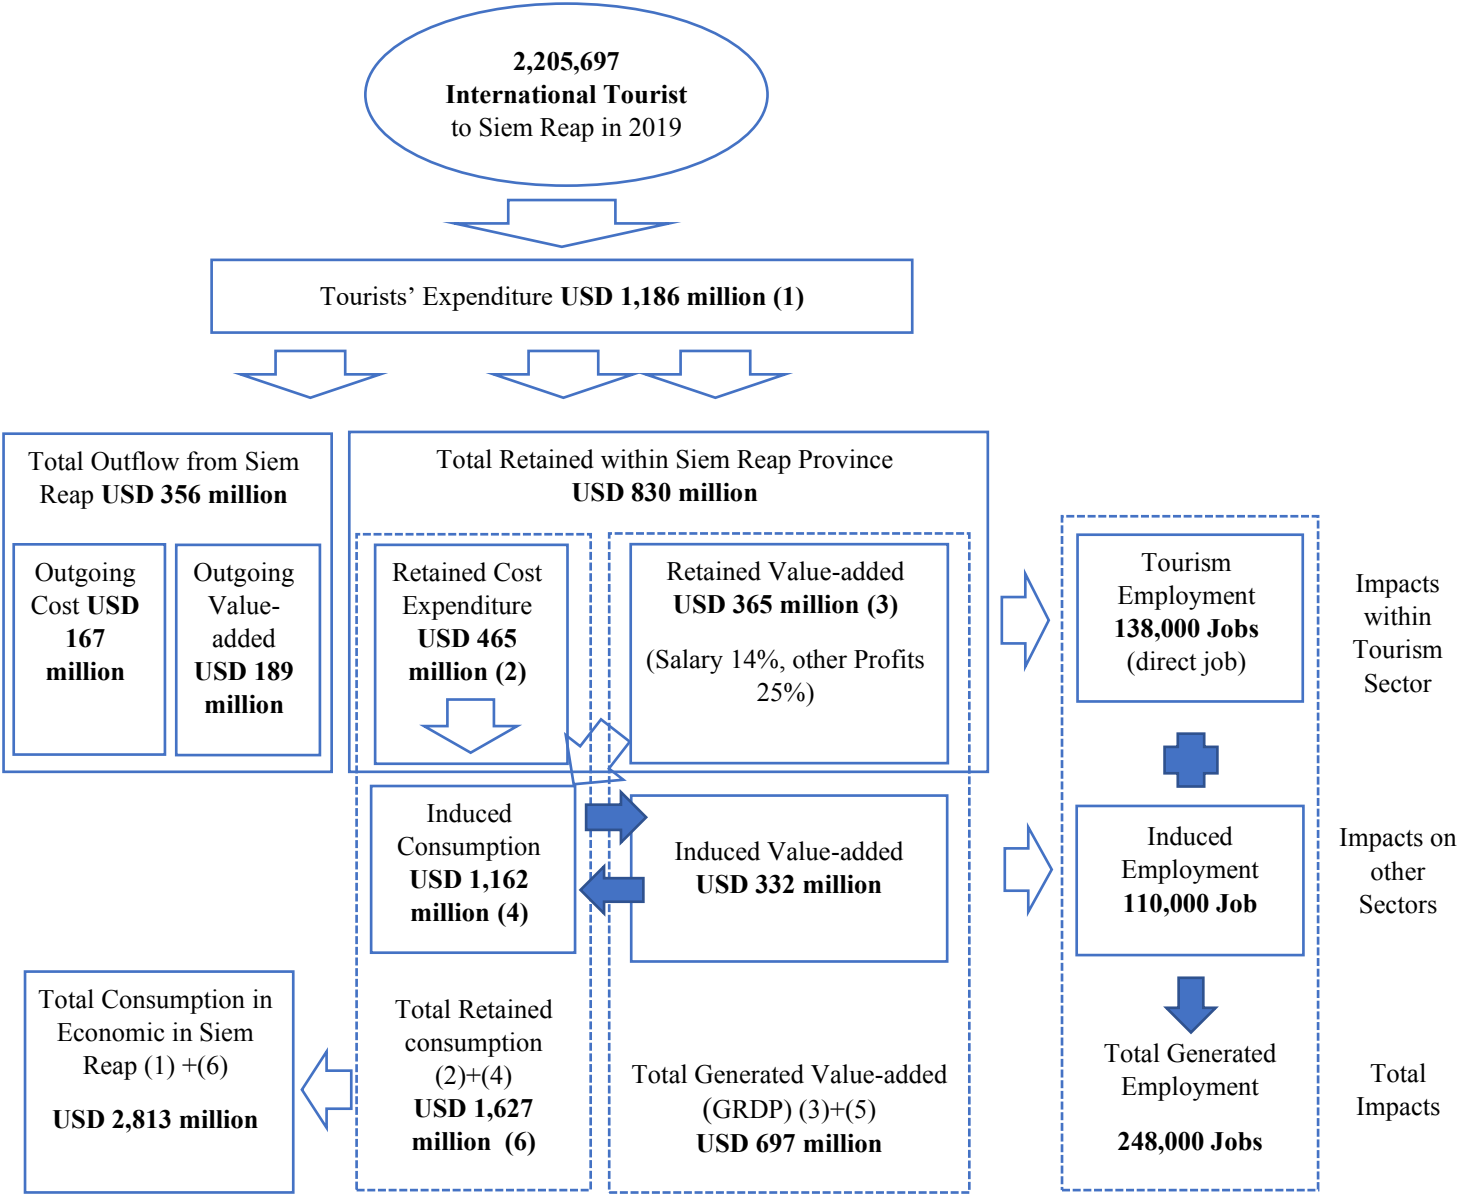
2,205,697
International Tourist
to Siem Reap in 2019

Tourists' Expenditure USD 1,186 million (1)

Total Outflow from Siem Reap USD 356 million

Outgoing Cost USD 167 million

Outgoing Value-added USD 189 million

Total Retained within Siem Reap Province
USD 830 million

Retained Cost Expenditure USD 465 million (2)

Retained Value-added USD 365 million (3)

(Salary 14%, other Profits 25%)

Tourism Employment 138,000 Jobs (direct job)

Impacts within Tourism Sector

Induced Consumption USD 1,162 million (4)

Induced Value-added USD 332 million

Induced Employment 110,000 Job

Impacts on other Sectors

Total Consumption in Economic in Siem Reap (1) +(6)

USD 2,813 million

Total Retained consumption (2)+(4) USD 1,627 million (6)

Total Generated Value-added (GRDP) (3)+(5) USD 697 million

Total Generated Employment

248,000 Jobs

Total Impacts